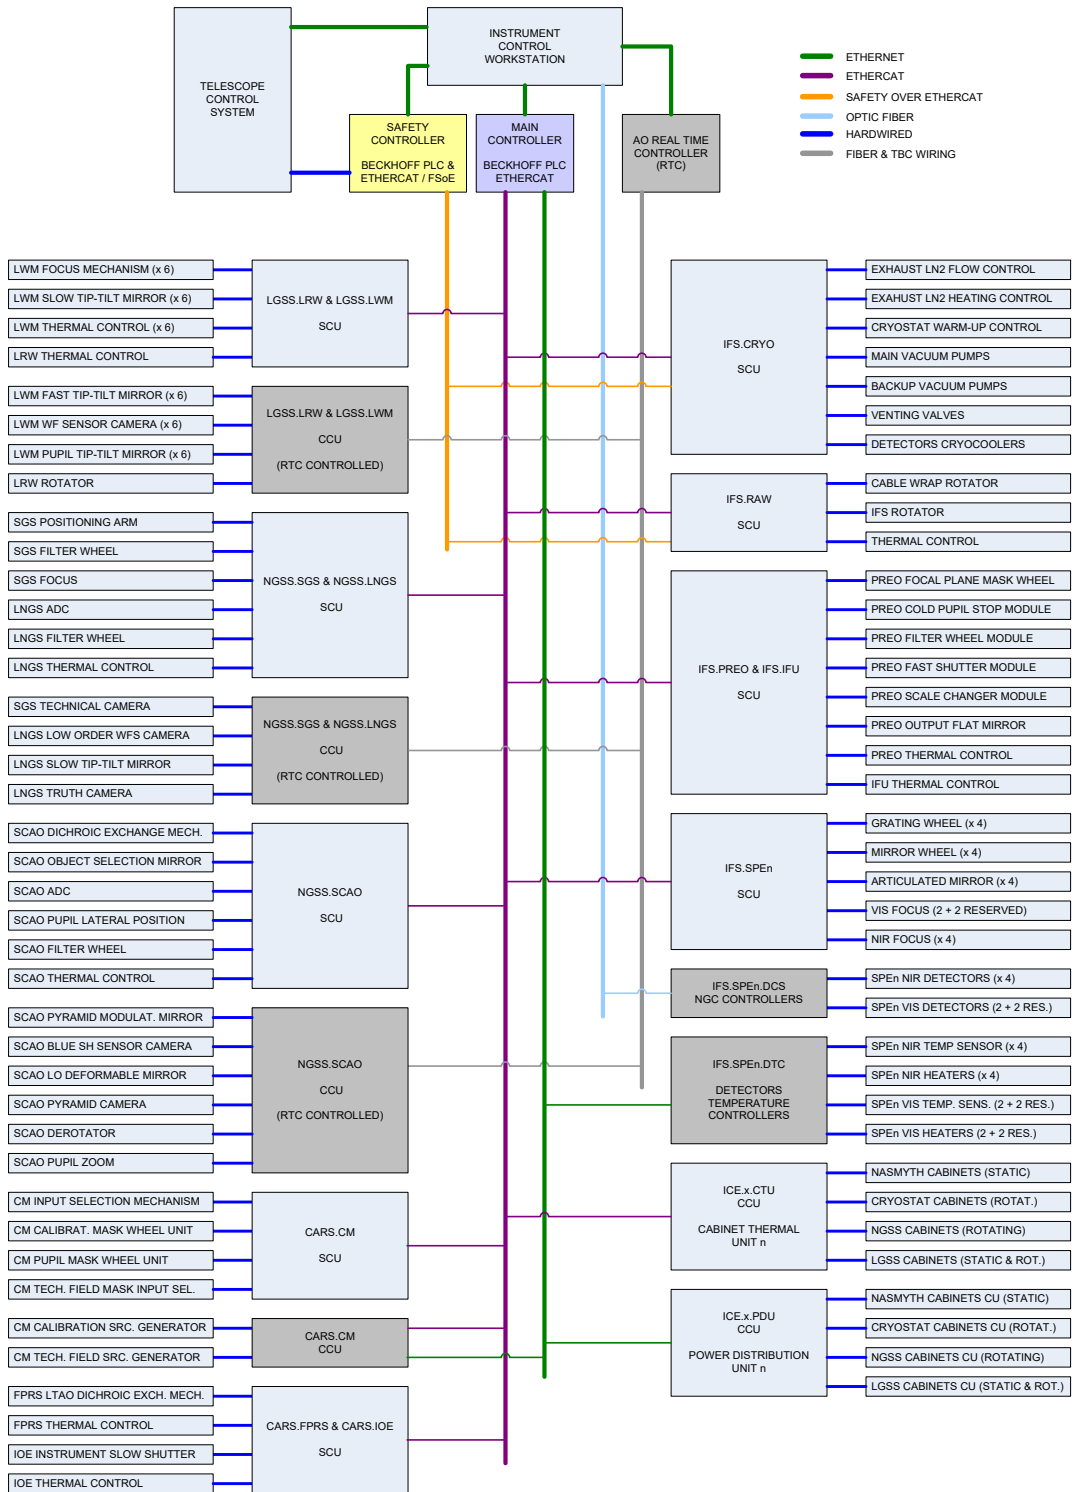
TELESCOPE CONTROL SYSTEM

INSTRUMENT CONTROL WORKSTATION

ETHERNET
ETHERCAT
SAFETY OVER ETHERCAT
OPTIC FIBER
HARDWIRED
FIBER & TBC WIRING

SAFETY CONTROLLER
BECKHOFF PLC & ETHERCAT / FSoE

MAIN CONTROLLER
BECKHOFF PLC ETHERCAT

AO REAL TIME CONTROLLER (RTC)

LWM FOCUS MECHANISM (x 6)
LWM SLOW TIP-TILT MIRROR (x 6)
LWM THERMAL CONTROL (x 6)
LRW THERMAL CONTROL

LGSS.LRW & LGSS.LWM
SCU

LWM FAST TIP-TILT MIRROR (x 6)
LWM WF SENSOR CAMERA (x 6)
LWM PUPIL TIP-TILT MIRROR (x 6)
LRW ROTATOR

LGSS.LRW & LGSS.LWM
CCU
(RTC CONTROLLED)

SGS POSITIONING ARM
SGS FILTER WHEEL
SGS FOCUS
LNGS ADC
LNGS FILTER WHEEL
LNGS THERMAL CONTROL

NGSS.SGS & NGSS.LNGS
SCU

SGS TECHNICAL CAMERA
LNGS LOW ORDER WFS CAMERA
LNGS SLOW TIP-TILT MIRROR
LNGS TRUTH CAMERA

NGSS.SGS & NGSS.LNGS
CCU
(RTC CONTROLLED)

SCAO DICHROIC EXCHANGE MECH.
SCAO OBJECT SELECTION MIRROR
SCAO ADC
SCAO PUPIL LATERAL POSITION
SCAO FILTER WHEEL
SCAO THERMAL CONTROL

NGSS.SCAO
SCU

SCAO PYRAMID MODULAT. MIRROR
SCAO BLUE SH SENSOR CAMERA
SCAO LO DEFORMABLE MIRROR
SCAO PYRAMID CAMERA
SCAO DEROTATOR
SCAO PUPIL ZOOM

NGSS.SCAO
CCU
(RTC CONTROLLED)

CM INPUT SELECTION MECHANISM
CM CALIBRAT. MASK WHEEL UNIT
CM PUPIL MASK WHEEL UNIT
CM TECH. FIELD MASK INPUT SEL.

CARS.CM
SCU

CM CALIBRATION SRC. GENERATOR
CM TECH. FIELD SRC. GENERATOR

CARS.CM
CCU

FPRS LTAO DICHROIC EXCH. MECH.
FPRS THERMAL CONTROL
IOE INSTRUMENT SLOW SHUTTER
IOE THERMAL CONTROL

CARS.FPRS & CARS.IOE
SCU

IFS.CRYO
SCU

EXHAUST LN2 FLOW CONTROL
EXAHUST LN2 HEATING CONTROL
CRYOSTAT WARM-UP CONTROL
MAIN VACUUM PUMPS
BACKUP VACUUM PUMPS
VENTING VALVES
DETECTORS CRYOCOOLERS

IFS.RAW
SCU

CABLE WRAP ROTATOR
IFS ROTATOR
THERMAL CONTROL

IFS.PREO & IFS.IFU
SCU

PREO FOCAL PLANE MASK WHEEL
PREO COLD PUPIL STOP MODULE
PREO FILTER WHEEL MODULE
PREO FAST SHUTTER MODULE
PREO SCALE CHANGER MODULE
PREO OUTPUT FLAT MIRROR
PREO THERMAL CONTROL
IFU THERMAL CONTROL

IFS.SPEn
SCU

GRATING WHEEL (x 4)
MIRROR WHEEL (x 4)
ARTICULATED MIRROR (x 4)
VIS FOCUS (2 + 2 RESERVED)
NIR FOCUS (x 4)

IFS.SPEn.DCS
NGC CONTROLLERS

SPEn NIR DETECTORS (x 4)
SPEn VIS DETECTORS (2 + 2 RES.)

IFS.SPEn.DTC
DETECTORS TEMPERATURE CONTROLLERS

SPEn NIR TEMP SENSOR (x 4)
SPEn NIR HEATERS (x 4)
SPEn VIS TEMP. SENS. (2 + 2 RES.)
SPEn VIS HEATERS (2 + 2 RES.)

ICE.x.CTU
CCU
CABINET THERMAL UNIT n

NASMYTH CABINETS (STATIC)
CRYOSTAT CABINETS (ROTAT.)
NGSS CABINETS (ROTATING)
LGSS CABINETS (STATIC & ROT.)

ICE.x.PDU
CCU
POWER DISTRIBUTION UNIT n

NASMYTH CABINETS CU (STATIC)
CRYOSTAT CABINETS CU (ROTAT.)
NGSS CABINETS CU (ROTATING)
LGSS CABINETS CU (STATIC & ROT.)